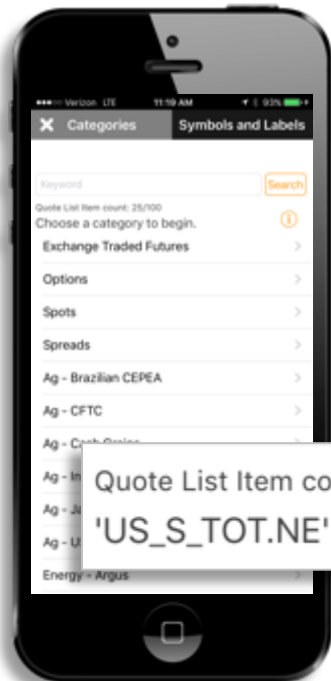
Verizon LTE 11:19 AM 93%

Categories

Symbols and Labels

Keyword

Search

Quote List Item count: 25/100

Choose a category to begin.

Exchange Traded Futures

Options

Spots

Spreads

Ag - Brazilian CEPEA

Ag - CFTC

Ag - Cash Grains

Ag - In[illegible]

Ag - Ja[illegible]

Ag - U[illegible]

Energy - Argus

Quote List Item co

'US_S_TOT.NE'